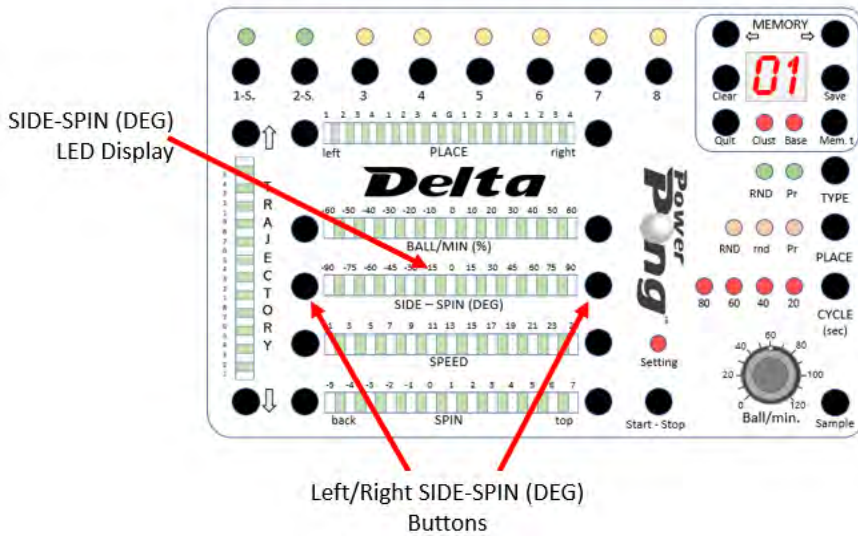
SIDE-SPIN (DEG)
LED Display

1-S. 2-S. 3 4 5 6 7 8

MEMORY
⇦ ⇨
01
Clear Save
Quit Clust Base Mem. t

1 2 3 4 1 2 3 4 G 1 2 3 4 1 2 3 4
left PLACE right

Delta

Power Pong

RND Pr TYPE

RND rnd Pr PLACE

80 60 40 20 CYCLE (sec)

T R A J E C T O R Y

-60 -50 -40 -30 -20 -10 0 10 20 30 40 50 60
BALL/MIN (%)

-90 -75 -60 -45 -30 -15 0 15 30 45 60 75 90
SIDE – SPIN (DEG)

1 3 5 7 9 11 13 15 17 19 21 23 2
SPEED

Setting

-5 -4 -3 -2 -1 0 1 2 3 4 5 6 7
back SPIN top

Start - Stop

0 20 40 60 80 100 120
Ball/min.

Sample

Left/Right SIDE-SPIN (DEG)
Buttons